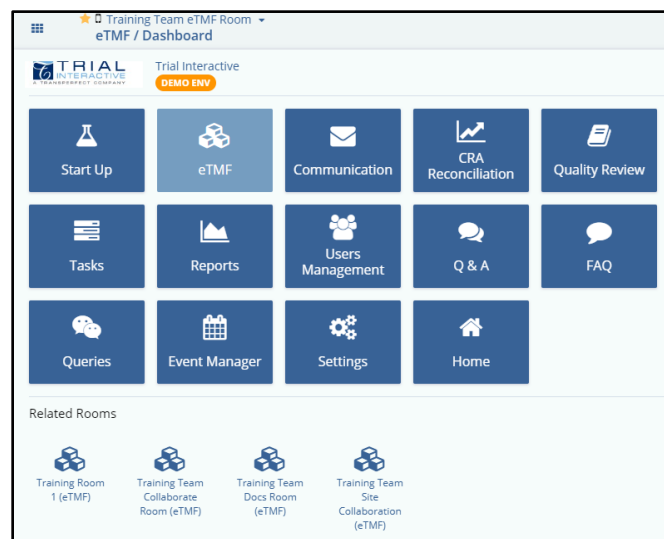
Training Team eTMF Room
eTMF / Dashboard

TRIAL INTERACTIVE
A TRANSPERFECT COMPANY

Trial Interactive
DEMO ENV

Start Up
eTMF
Communication
CRA Reconciliation
Quality Review
Tasks
Reports
Users Management
Q & A
FAQ
Queries
Event Manager
Settings
Home

Related Rooms

Training Room 1 (eTMF)
Training Team Collaborate Room (eTMF)
Training Team Docs Room (eTMF)
Training Team Site Collaboration (eTMF)